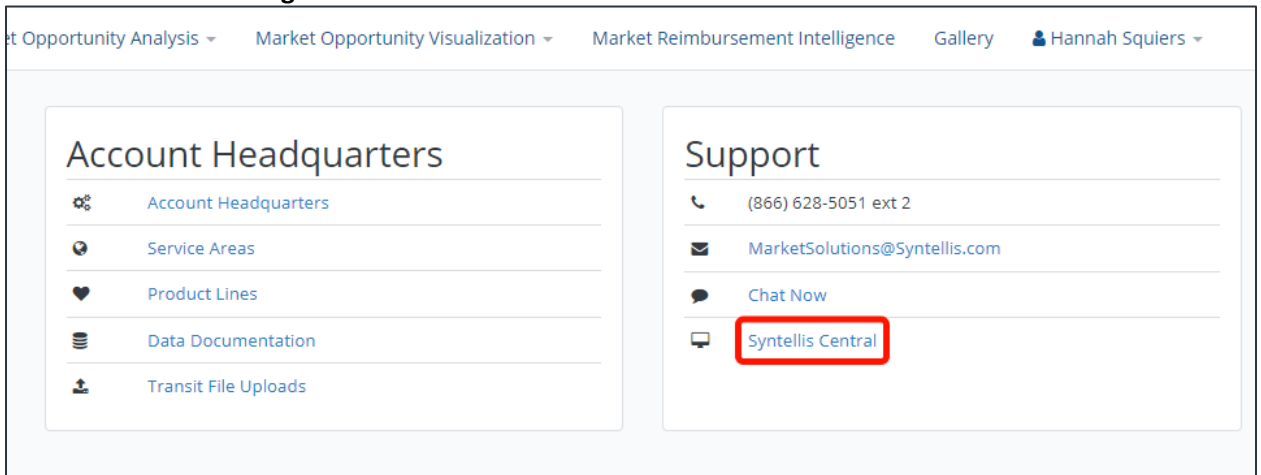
et Opportunity Analysis ▾ Market Opportunity Visualization ▾ Market Reimbursement Intelligence Gallery Hannah Squiers ▾

Account Headquarters

Account Headquarters

Service Areas

Product Lines

Data Documentation

Transit File Uploads

Support

(866) 628-5051 ext 2

MarketSolutions@Syntellis.com

Chat Now

Syntellis Central